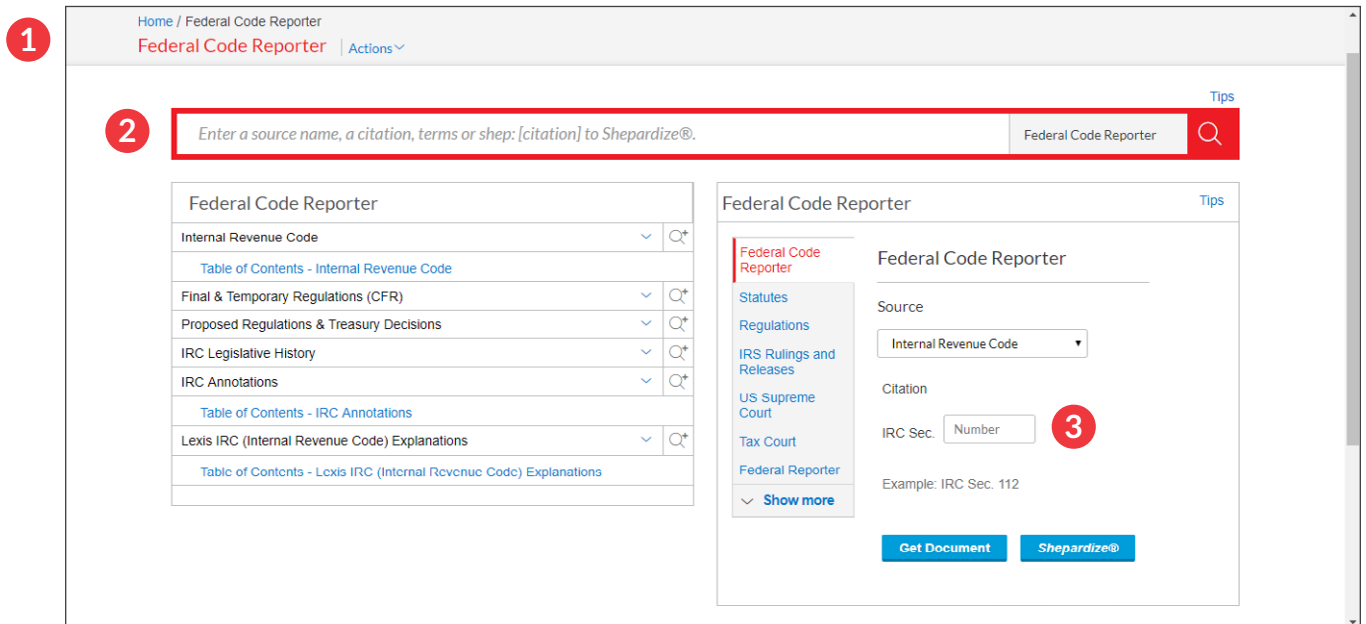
1

Home / Federal Code Reporter

Federal Code Reporter | Actions

Tips

2

Enter a source name, a citation, terms or shep: [citation] to Shepardize®.

Federal Code Reporter

Federal Code Reporter

Internal Revenue Code

Table of Contents - Internal Revenue Code

Final & Temporary Regulations (CFR)

Proposed Regulations & Treasury Decisions

IRC Legislative History

IRC Annotations

Table of Contents - IRC Annotations

Lexis IRC (Internal Revenue Code) Explanations

Table of Contents - Lexis IRC (Internal Revenue Code) Explanations

Federal Code Reporter

Tips

Federal Code Reporter

Statutes

Regulations

IRS Rulings and Releases

US Supreme Court

Tax Court

Federal Reporter

Show more

Federal Code Reporter

Source

Internal Revenue Code

Citation

IRC Sec. Number

3

Example: IRC Sec. 112

Get Document

Shepardize®